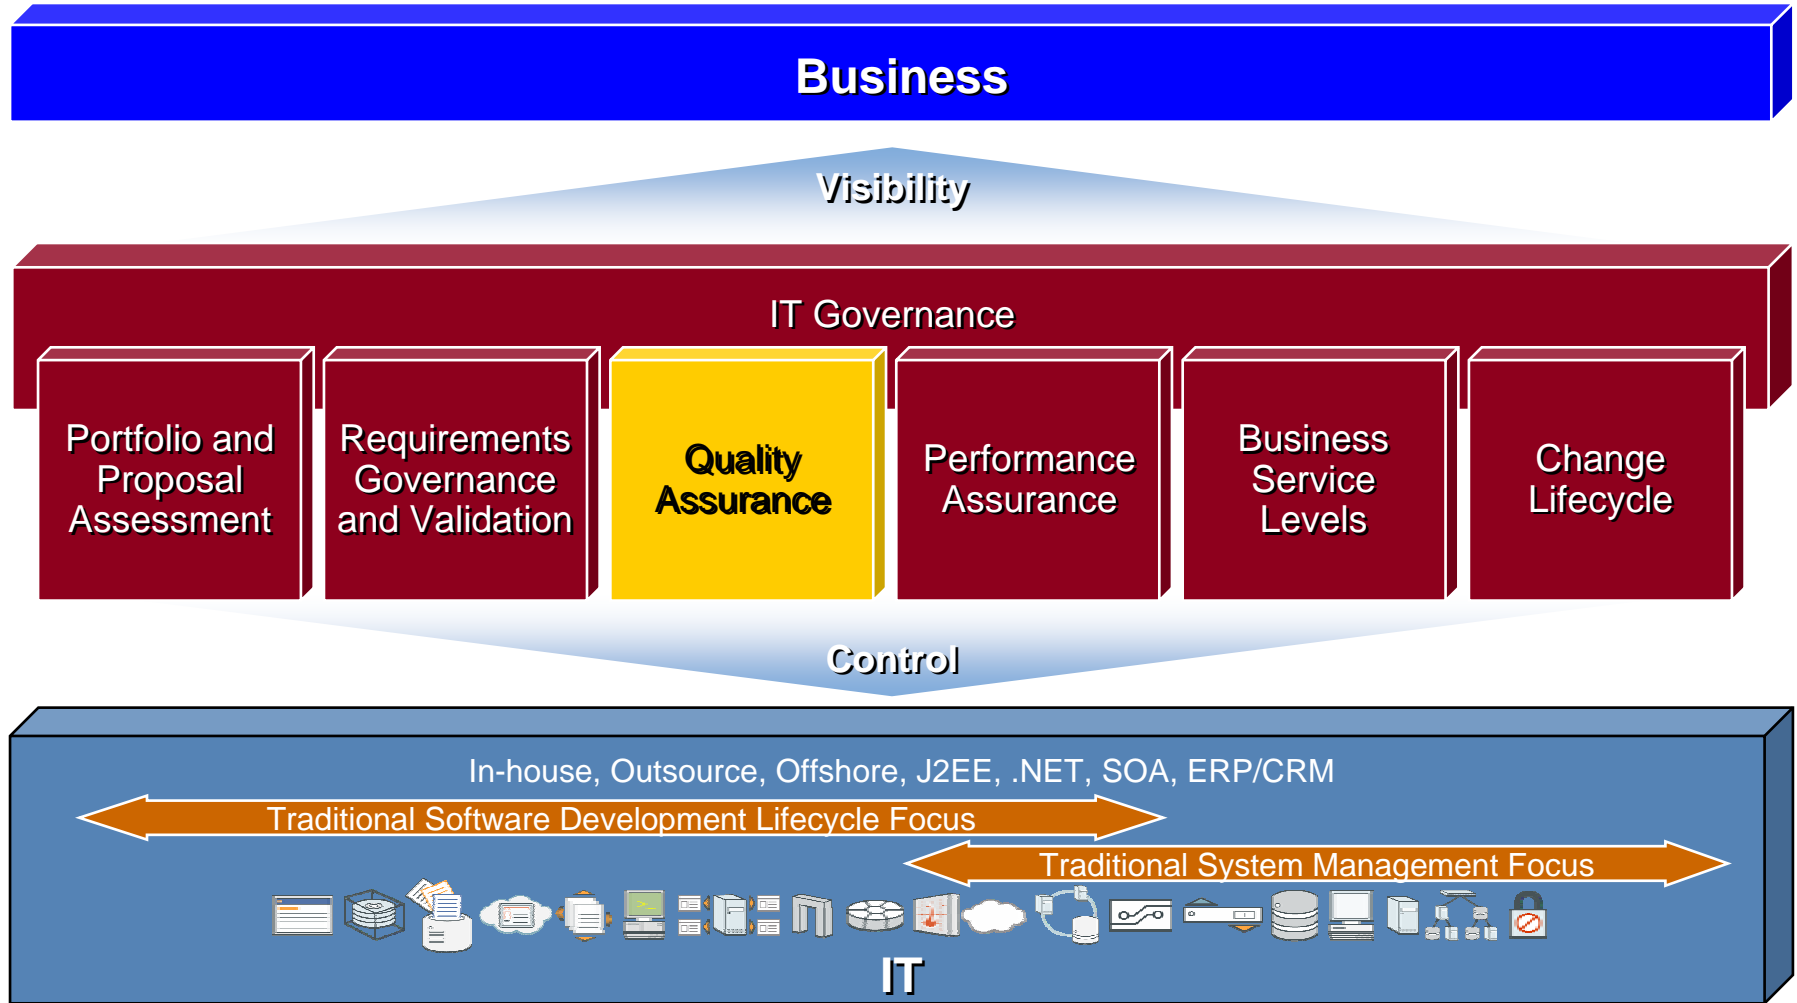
Business

Visibility

IT Governance

Portfolio and Proposal Assessment

Requirements Governance and Validation

Quality Assurance

Performance Assurance

Business Service Levels

Change Lifecycle

Control

In-house, Outsource, Offshore, J2EE, .NET, SOA, ERP/CRM

Traditional Software Development Lifecycle Focus

Traditional System Management Focus

IT